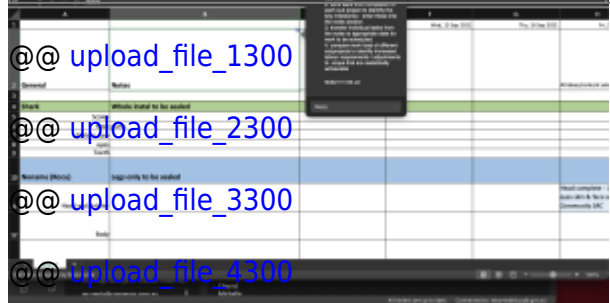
@@ upload_file_1300

General

Notes

Shark

Whole install to be sealed

@@ upload_file_2300

Nemamo (Hoca)

Logo only to be sealed

@@ upload_file_3300

Body

@@ upload_file_4300

Wed, 15 Sep 2021

Thu, 16 Sep 2021

Reply

Head complete

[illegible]